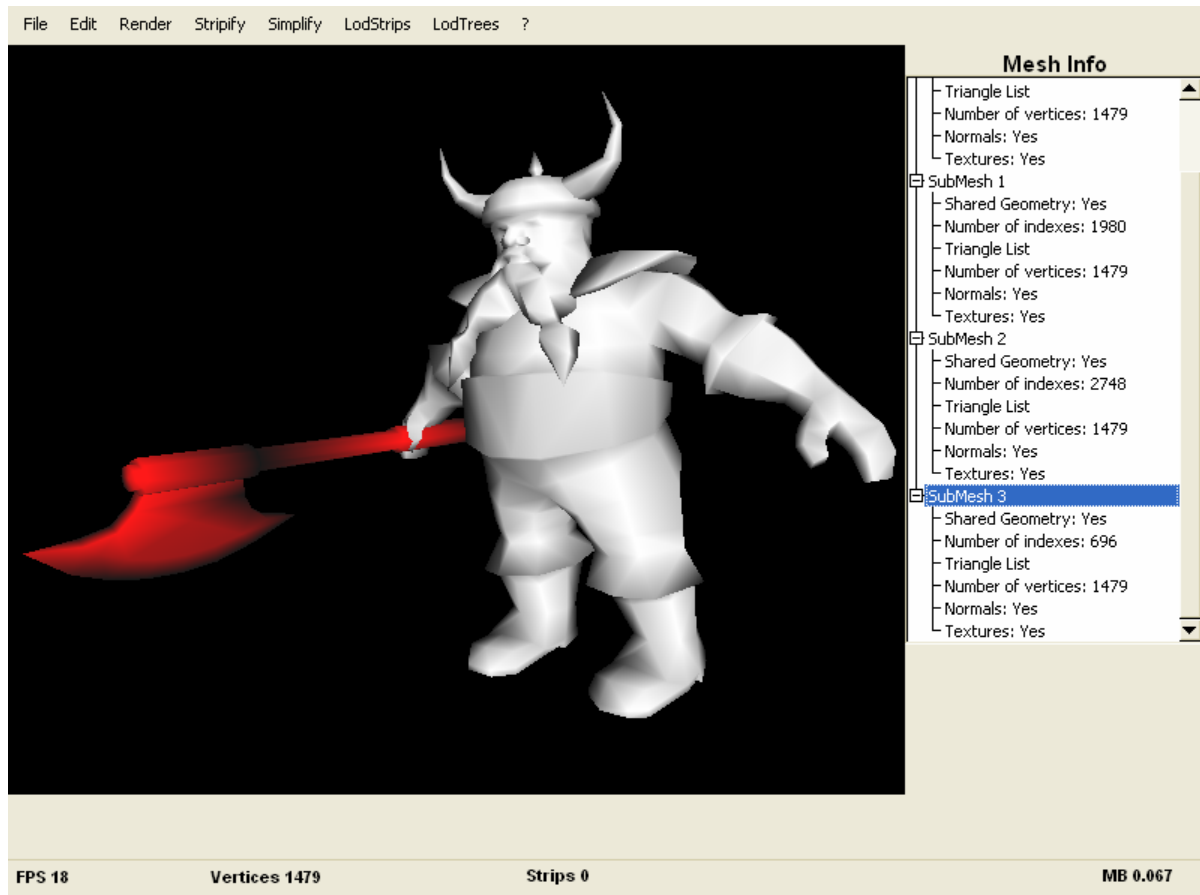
File Edit Render Stripify Simplify LodStrips LodTrees ?

Mesh Info

Triangle List
Number of vertices: 1479
Normals: Yes
Textures: Yes
SubMesh 1
Shared Geometry: Yes
Number of indexes: 1980
Triangle List
Number of vertices: 1479
Normals: Yes
Textures: Yes
SubMesh 2
Shared Geometry: Yes
Number of indexes: 2748
Triangle List
Number of vertices: 1479
Normals: Yes
Textures: Yes
SubMesh 3
Shared Geometry: Yes
Number of indexes: 696
Triangle List
Number of vertices: 1479
Normals: Yes
Textures: Yes

FPS 18 Vertices 1479 Strips 0 MB 0.067